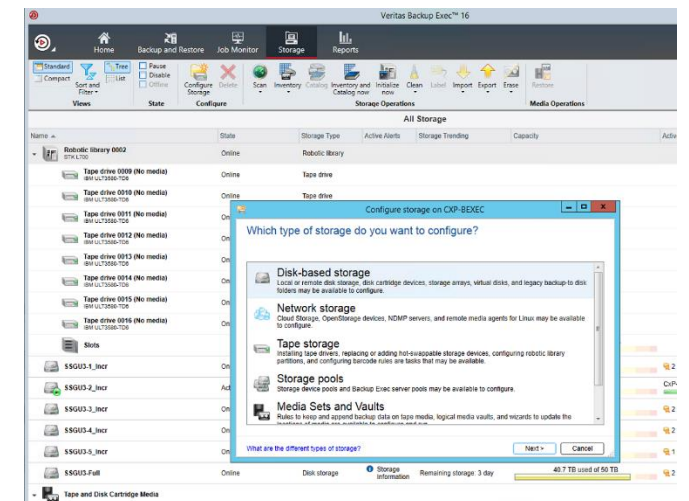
Veritas Backup Exec™ 16

Home
Backup and Restore
Job Monitor
Storage
Reports

Standard
Compact
Sort and Filter
Tree
List
Views
Pause
Disable
Offline
State
Configure Storage
Delete
Configure
Scan
Inventory
Catalog
Inventory and Catalog now
Initialize now
Clean
Label
Import
Export
Erase
Storage Operations
Restore
Media Operations

All Storage

| Name | State | Storage Type | Active Alerts | Storage Trending | Capacity | Activ |
|---|---|---|---|---|---|---|
| Robotic library 0002 STK L700 | Online | Robotic library | | | | |
| Tape drive 0009 (No media) IBM ULT3580-TD6 | Online | Tape drive | | | | |
| Tape drive 0010 (No media) IBM ULT3580-TD6 | Online | Tape drive | | | | |
| Tape drive 0011 (No media) IBM ULT3580-TD6 | On | | | | | |
| Tape drive 0012 (No media) IBM ULT3580-TD6 | On | | | | | |
| Tape drive 0013 (No media) IBM ULT3580-TD6 | On | | | | | |
| Tape drive 0014 (No media) IBM ULT3580-TD6 | On | | | | | |
| Tape drive 0015 (No media) IBM ULT3580-TD6 | On | | | | | |
| Tape drive 0016 (No media) IBM ULT3580-TD6 | On | | | | | |
| Slots | | | | | | |
| SSGU3-1_Incr | On | | | | | 2 |
| SSGU3-2_Incr | Ac | | | | | CxP |
| SSGU3-3_Incr | On | | | | | 2 |
| SSGU3-4_Incr | On | | | | | 2 |
| SSGU3-5_Incr | On | | | | | 1 |
| SSGU3-Full | Online | Disk storage | Storage information | Remaining storage: 3 day | 40.7 TB used of 50 TB | 2 |
| Tape and Disk Cartridge Media | | | | | | |

Configure storage on CXP-BEXEC

Which type of storage do you want to configure?

Disk-based storage
Local or remote disk storage, disk cartridge devices, storage arrays, virtual disks, and legacy backup-to-disk folders may be available to configure.

Network storage
Cloud Storage, OpenStorage devices, NDMP servers, and remote media agents for Linux may be available to configure.

Tape storage
Installing tape drivers, replacing or adding hot-swappable storage devices, configuring robotic library partitions, and configuring barcode rules are tasks that may be available.

Storage pools
Storage device pools and Backup Exec server pools may be available to configure.

Media Sets and Vaults
Rules to keep and append backup data on tape media, logical media vaults, and wizards to update the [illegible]

What are the different types of storage?
Next
Cancel